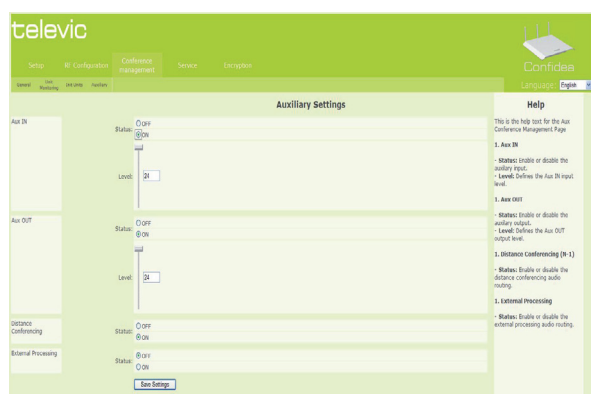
televic

Setup | IR Configuration | Conference management | Service | Encryption

Confidea

General | Seat Monitoring | 3rd Units | Auxiliary

Language: English

Auxiliary Settings

Aux IN

Status: OFF ON

Level: 24

Aux OUT

Status: OFF ON

Level: 24

Distance Conferencing

Status: OFF ON

External Processing

Status: OFF ON

Save Settings

Help

This is the help text for the Aux Conference Management Page.

1. Aux IN

- Status: Enable or disable the auxiliary input.
- Level: Defines the Aux IN input level.

1. Aux OUT

- Status: Enable or disable the auxiliary output.
- Level: Defines the Aux OUT output level.

1. Distance Conferencing (N-1)

- Status: Enable or disable the distance conferencing audio routing.

1. External Processing

- Status: Enable or disable the external processing audio routing.